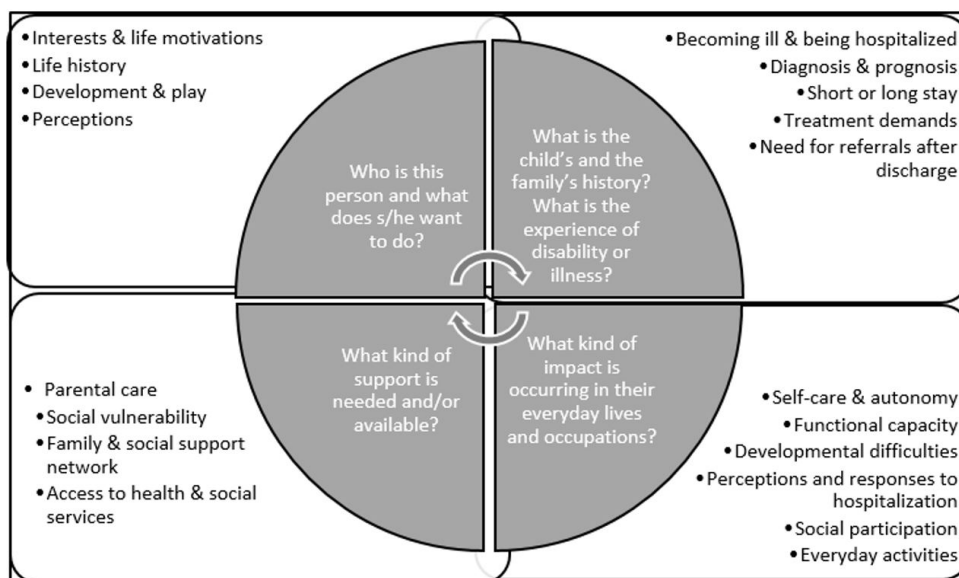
• Interests & life motivations
• Life history
• Development & play
• Perceptions

• Becoming ill & being hospitalized
• Diagnosis & prognosis
• Short or long stay
• Treatment demands
• Need for referrals after discharge

Who is this person and what does s/he want to do?

What is the child's and the family's history? What is the experience of disability or illness?

What kind of support is needed and/or available?

What kind of impact is occurring in their everyday lives and occupations?

• Parental care
• Social vulnerability
• Family & social support network
• Access to health & social services

• Self-care & autonomy
• Functional capacity
• Developmental difficulties
• Perceptions and responses to hospitalization
• Social participation
• Everyday activities